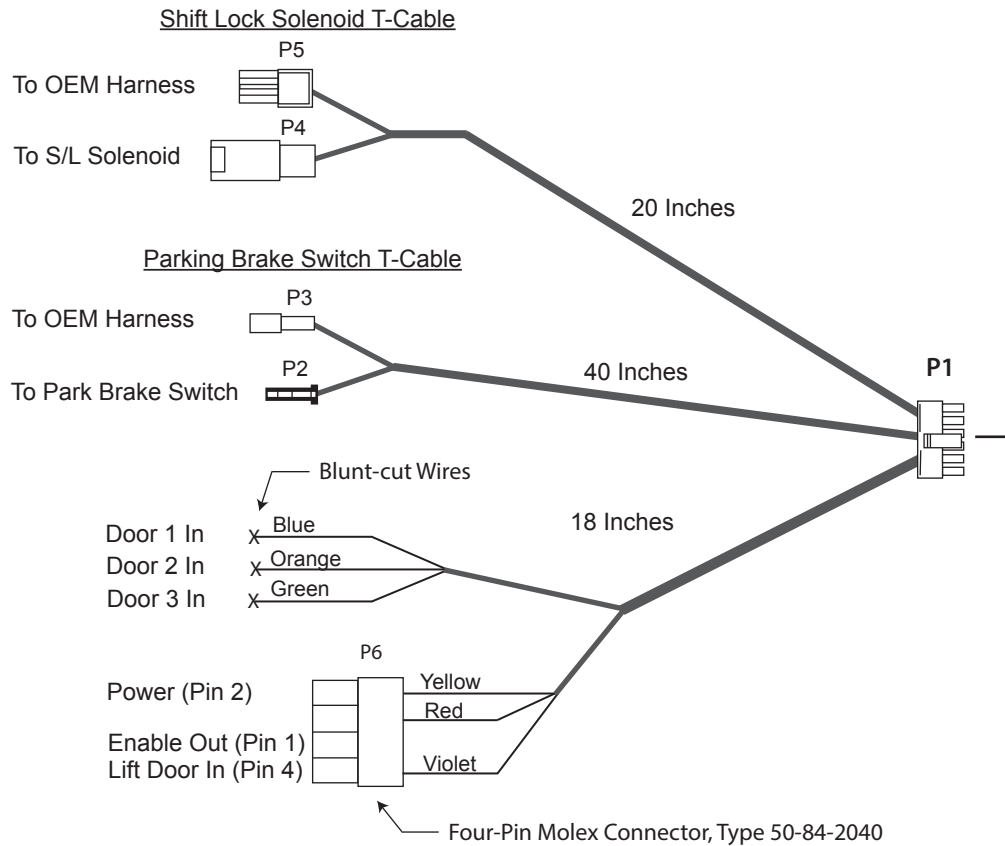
Shift Lock Solenoid T-Cable

P5

To OEM Harness

P4

To S/L Solenoid

20 Inches

Parking Brake Switch T-Cable

P3

To OEM Harness

P2

To Park Brake Switch

40 Inches

P1

Blunt-cut Wires

18 Inches

Door 1 In
Blue

Door 2 In
Orange

Door 3 In
Green

P6

Power (Pin 2)
Yellow

Red

Enable Out (Pin 1)

Lift Door In (Pin 4)
Violet

Four-Pin Molex Connector, Type 50-84-2040